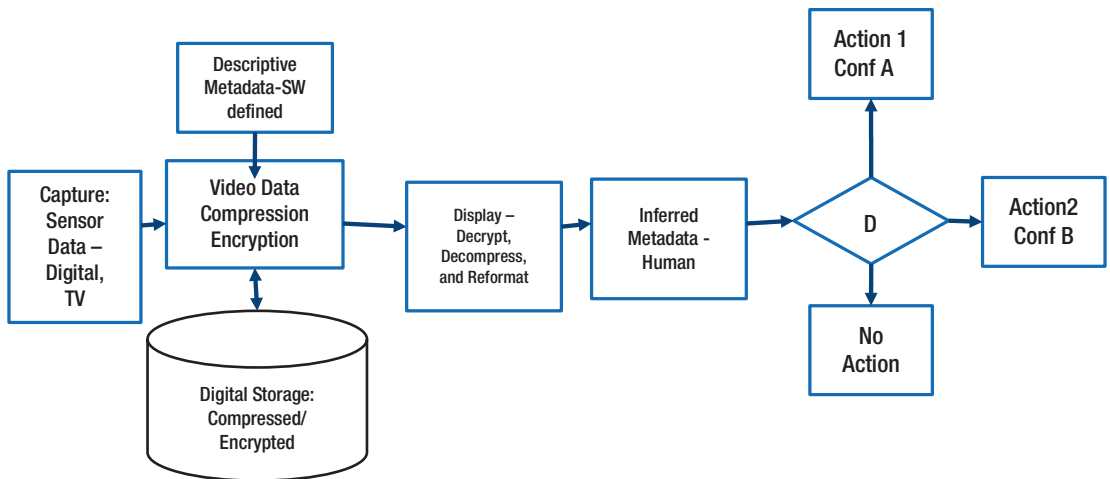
Descriptive Metadata-SW defined

Capture: Sensor Data – Digital, TV

Video Data Compression Encryption

Digital Storage: Compressed/ Encrypted

Display – Decrypt, Decompress, and Reformat

Inferred Metadata - Human

Action 1 Conf A

D

Action2 Conf B

No Action